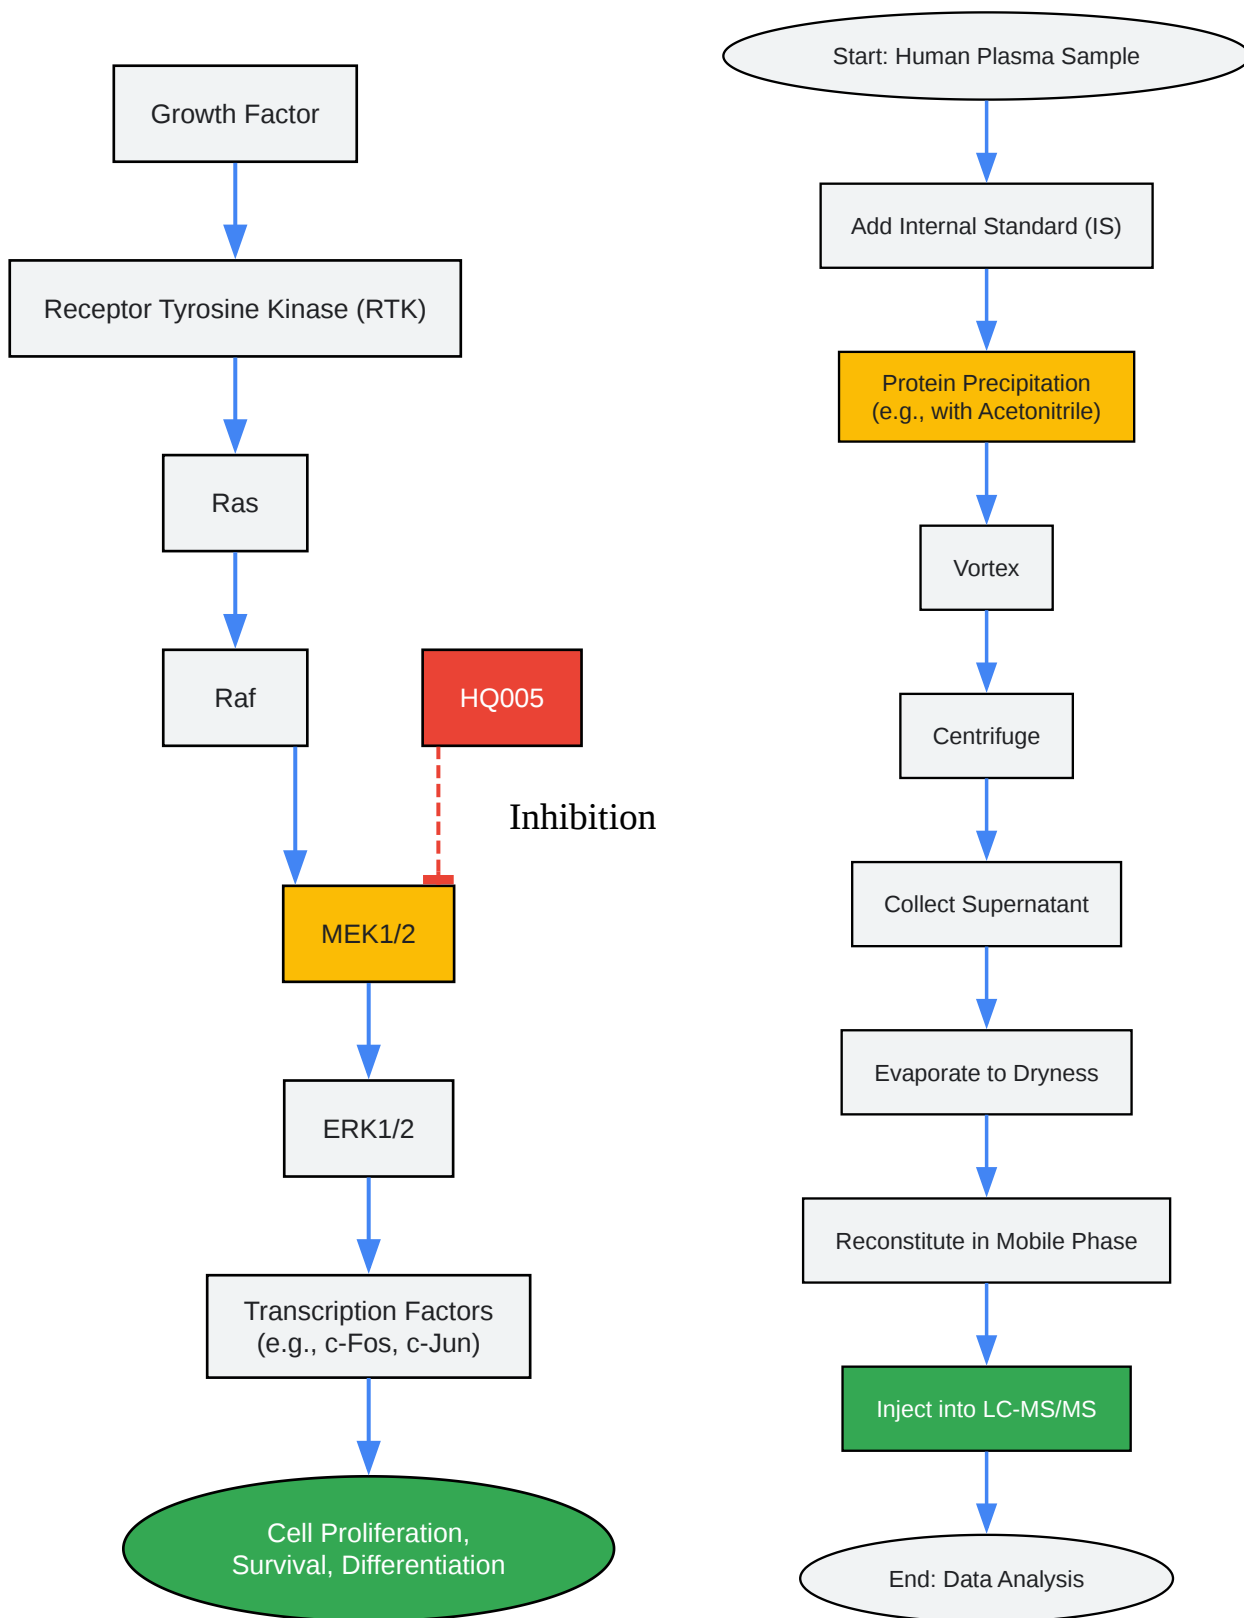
Growth Factor

Receptor Tyrosine Kinase (RTK)

Ras

Raf

HQ005

Inhibition

MEK1/2

ERK1/2

Transcription Factors
(e.g., c-Fos, c-Jun)

Cell Proliferation,
Survival, Differentiation

Start: Human Plasma Sample

Add Internal Standard (IS)

Protein Precipitation
(e.g., with Acetonitrile)

Vortex

Centrifuge

Collect Supernatant

Evaporate to Dryness

Reconstitute in Mobile Phase

Inject into LC-MS/MS

End: Data Analysis